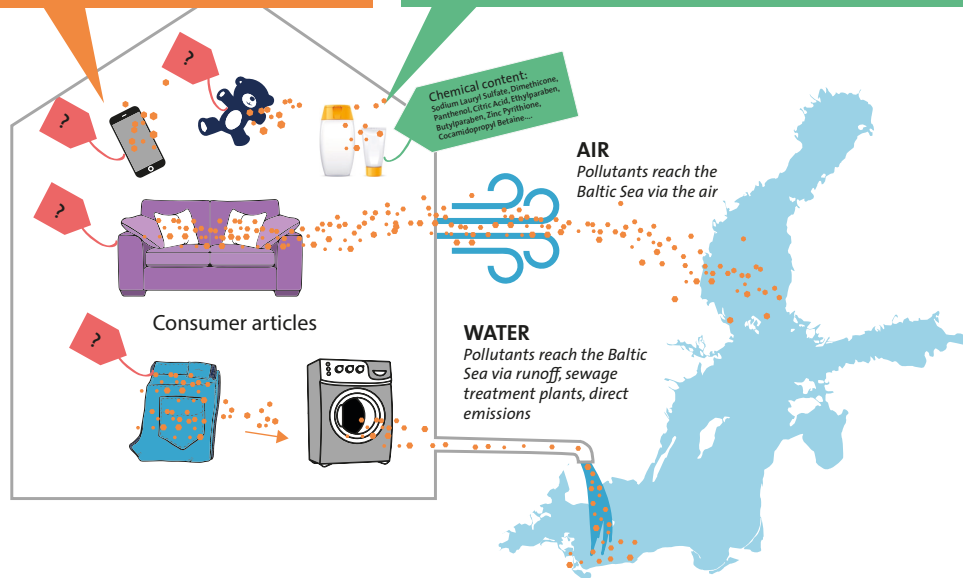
?

?

?

?

?

Chemical content: Sodium Lauryl Sulfate, Dimethicone, Panthenol, Citric Acid, Ethylparaben, Butylparaben, Zinc Pyrithione, Cocamidopropyl Betaine....

AIR
Pollutants reach the Baltic Sea via the air

Consumer articles

WATER
Pollutants reach the Baltic Sea via runoff, sewage treatment plants, direct emissions